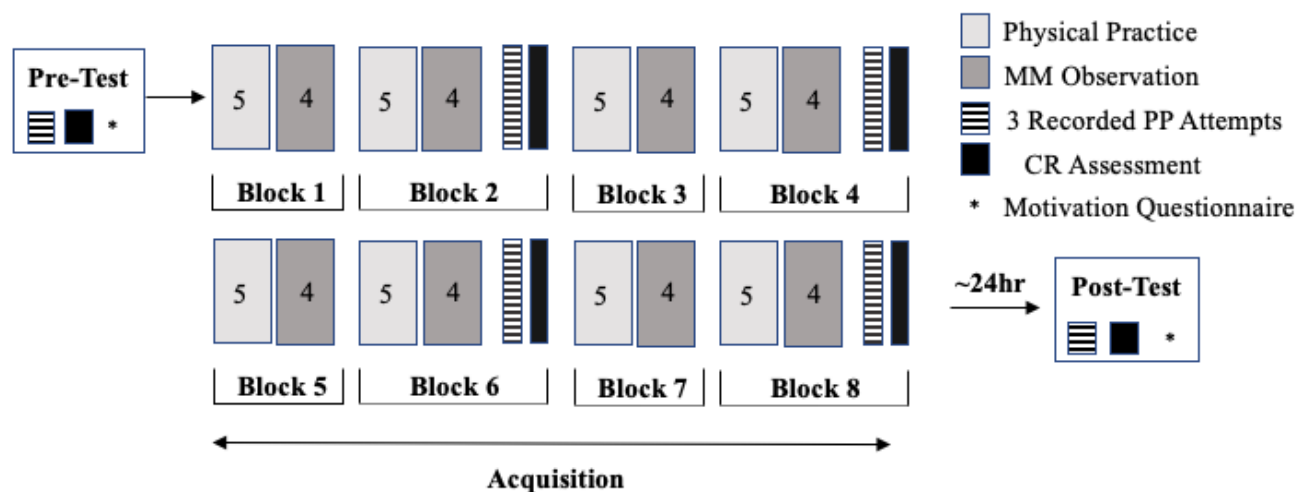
Pre-Test
*

5 4
Block 1

5 4
Block 2

5 4
Block 3

5 4
Block 4

5 4
Block 5

5 4
Block 6

5 4
Block 7

5 4
Block 8

Acquisition

~24hr

Post-Test
*

Physical Practice
MM Observation
3 Recorded PP Attempts
CR Assessment
* Motivation Questionnaire